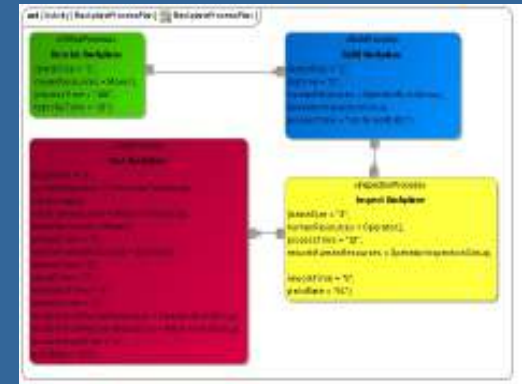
act [Activity] RecladPrimer ProcessFlow [ RecladPrimer ProcessFlow ]

Grind RecladPrimer

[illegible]

Weld RecladPrimer

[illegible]

Test RecladPrimer

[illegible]

«inspectionProcess»
Inspect RecladPrimer

[batchSize = "3",
numberResources = Operator,
processTime = "30",
requiredParallelResources = SystemInspectionGroup,

timeoutTime = "5",
yieldRate = "90"]